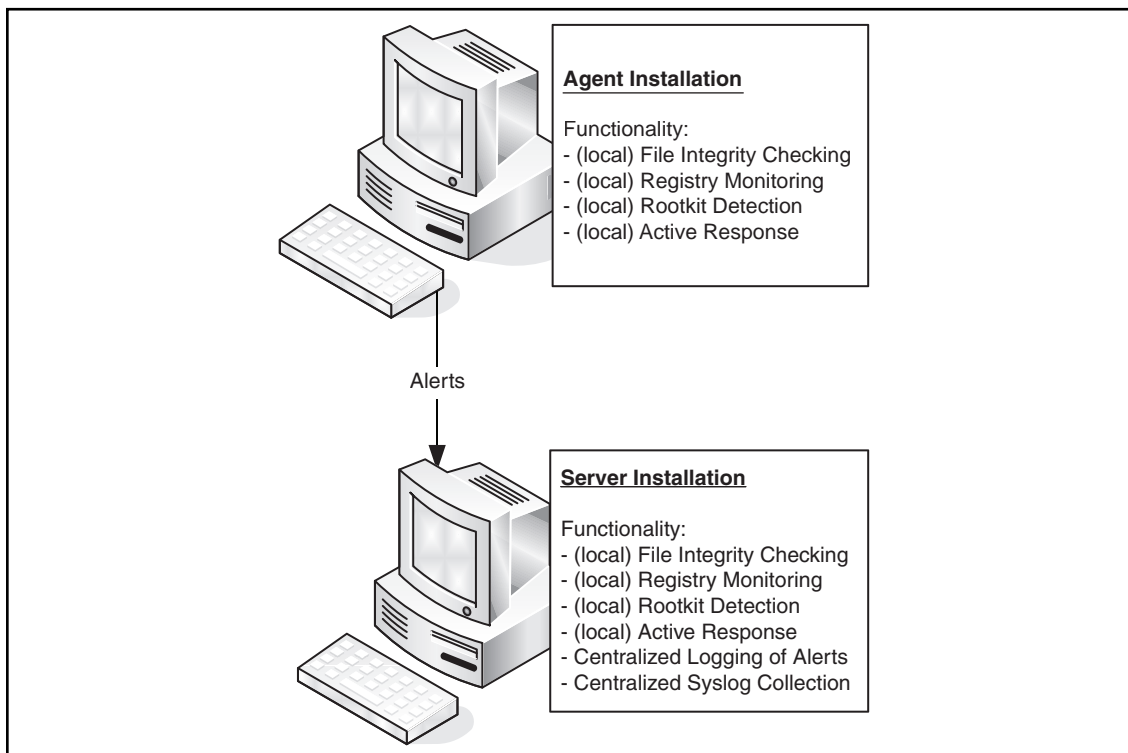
Agent Installation

Functionality:
- (local) File Integrity Checking
- (local) Registry Monitoring
- (local) Rootkit Detection
- (local) Active Response

Alerts

Server Installation

Functionality:
- (local) File Integrity Checking
- (local) Registry Monitoring
- (local) Rootkit Detection
- (local) Active Response
- Centralized Logging of Alerts
- Centralized Syslog Collection